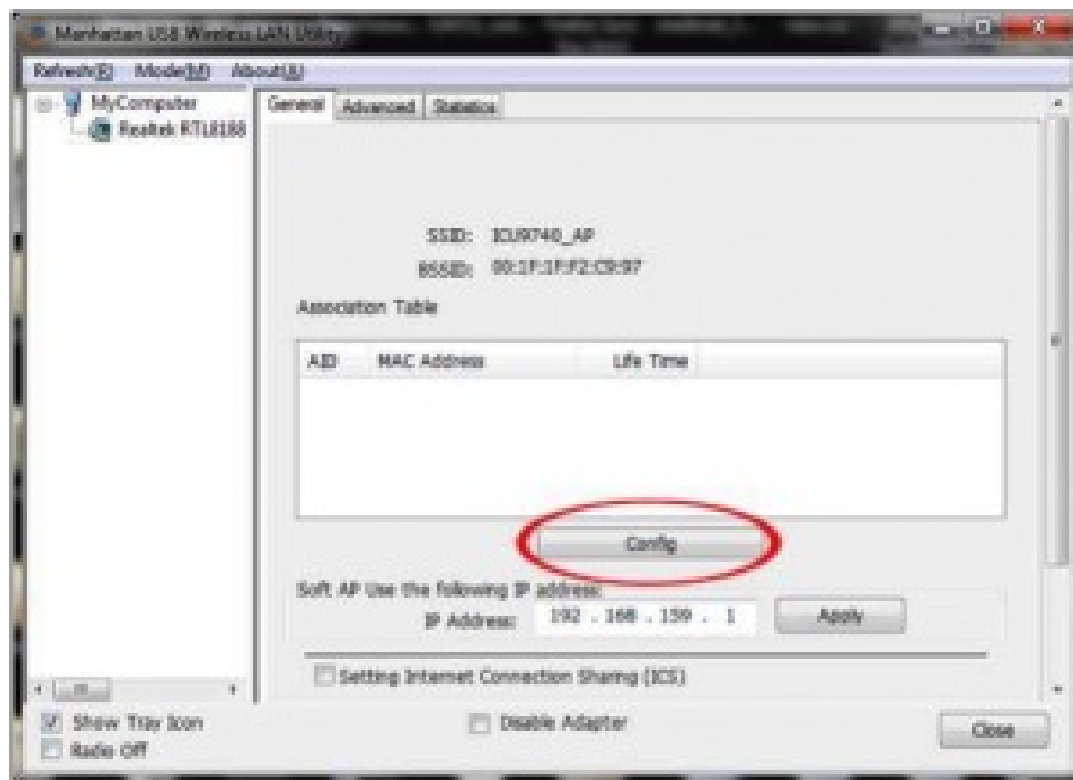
Manhattan USB Wireless LAN Utility

Refresh(R) Mode(M) About(A)

MyComputer
Realtek RTL8188

General Advanced Statistics

SSID: ICU9740_AP
BSSID: 00:1F:1F:F2:C9:97

Association Table

| AID | MAC Address | Life Time |
|---|---|---|

Config

Soft AP Use the following IP address:
IP Address: 192 . 168 . 159 . 1 Apply

Setting Internet Connection Sharing (ICS)

Show Tray Icon
Radio Off

Disable Adapter

Close